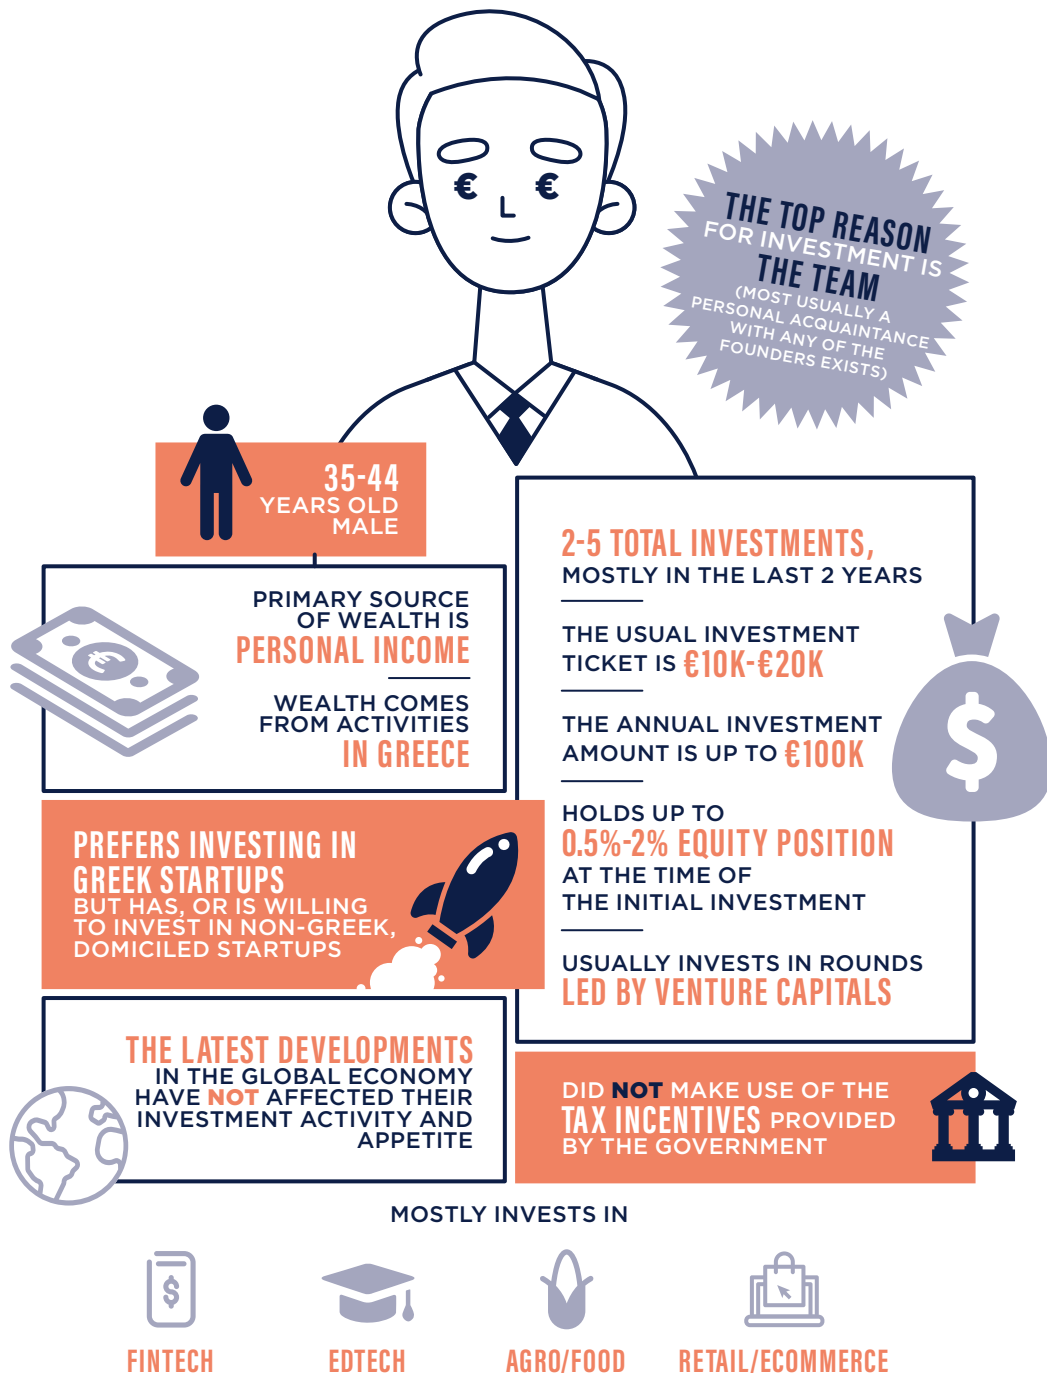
THE TOP REASON FOR INVESTMENT IS THE TEAM (MOST USUALLY A PERSONAL ACQUAINTANCE WITH ANY OF THE FOUNDERS EXISTS)

€ €

35-44 YEARS OLD MALE

PRIMARY SOURCE OF WEALTH IS PERSONAL INCOME

WEALTH COMES FROM ACTIVITIES IN GREECE

PREFERS INVESTING IN GREEK STARTUPS BUT HAS, OR IS WILLING TO INVEST IN NON-GREEK, DOMICILED STARTUPS

THE LATEST DEVELOPMENTS IN THE GLOBAL ECONOMY HAVE NOT AFFECTED THEIR INVESTMENT ACTIVITY AND APPETITE

2-5 TOTAL INVESTMENTS, MOSTLY IN THE LAST 2 YEARS

THE USUAL INVESTMENT TICKET IS €10K-€20K

THE ANNUAL INVESTMENT AMOUNT IS UP TO €100K

HOLDS UP TO 0.5%-2% EQUITY POSITION AT THE TIME OF THE INITIAL INVESTMENT

USUALLY INVESTS IN ROUNDS LED BY VENTURE CAPITALS

$

DID NOT MAKE USE OF THE TAX INCENTIVES PROVIDED BY THE GOVERNMENT

MOSTLY INVESTS IN

$

FINTECH

EDTECH

AGRO/FOOD

RETAIL/ECOMMERCE